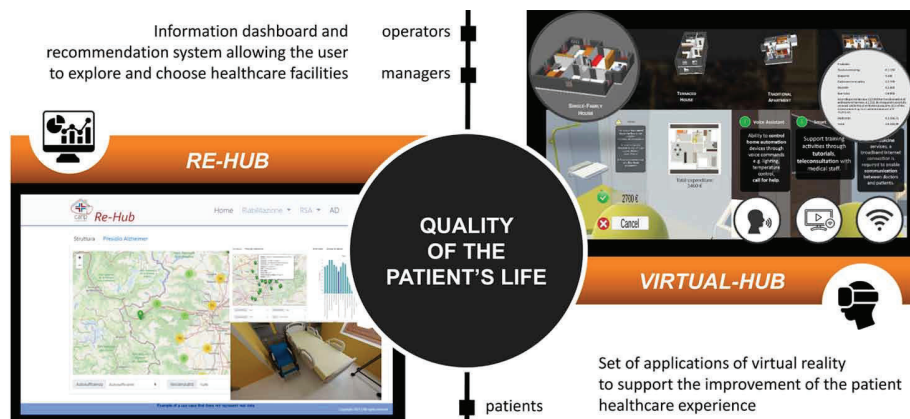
Information dashboard and recommendation system allowing the user to explore and choose healthcare facilities

operators

managers

RE-HUB

Re-Hub

Home Riabilitazione ▾ RSA ▾ AD

Struttura Presidio Alzheimer

QUALITY OF THE PATIENT'S LIFE

Single-Family House

Terraced House

Traditional Apartment

Voice Assistant

Ability to control home automation devices through voice commands e.g. lighting, temperature control, call for help.

Support training activities through tutorials, teleconsultation with medical staff.

communication between doctors and patients.

Total expenditure: 3400 €

2700 €

Cancel

VIRTUAL-HUB

Set of applications of virtual reality to support the improvement of the patient healthcare experience

patients